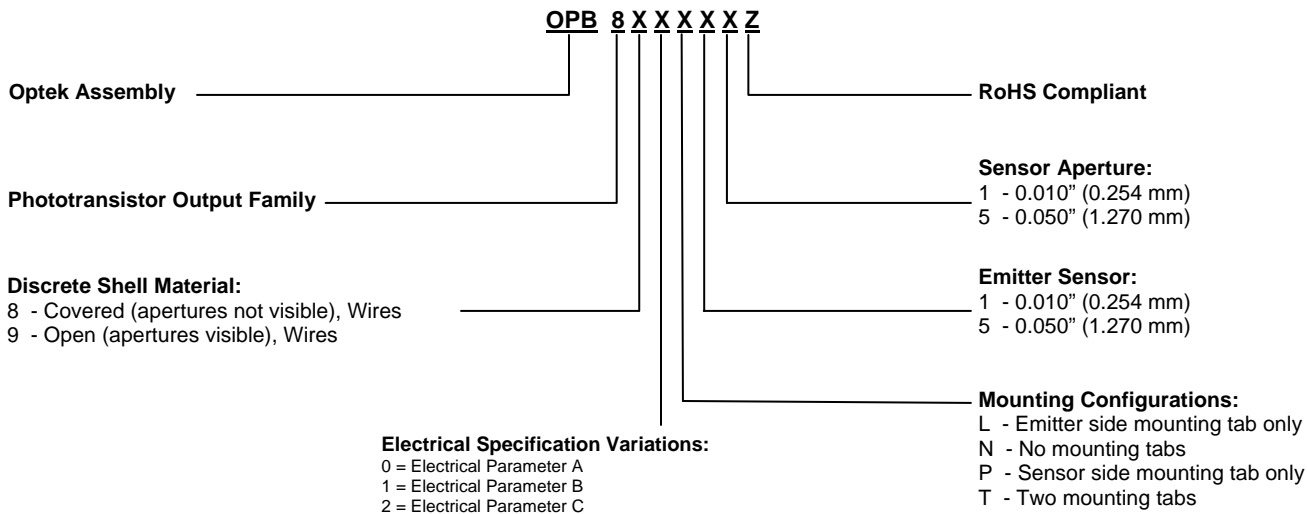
OPB 8 X X X X X Z

Optek Assembly

RoHS Compliant

Sensor Aperture:
1 - 0.010" (0.254 mm)
5 - 0.050" (1.270 mm)

Phototransistor Output Family

Emitter Sensor:
1 - 0.010" (0.254 mm)
5 - 0.050" (1.270 mm)

Discrete Shell Material:
8 - Covered (apertures not visible), Wires
9 - Open (apertures visible), Wires

Mounting Configurations:
L - Emitter side mounting tab only
N - No mounting tabs
P - Sensor side mounting tab only
T - Two mounting tabs

Electrical Specification Variations:
0 = Electrical Parameter A
1 = Electrical Parameter B
2 = Electrical Parameter C